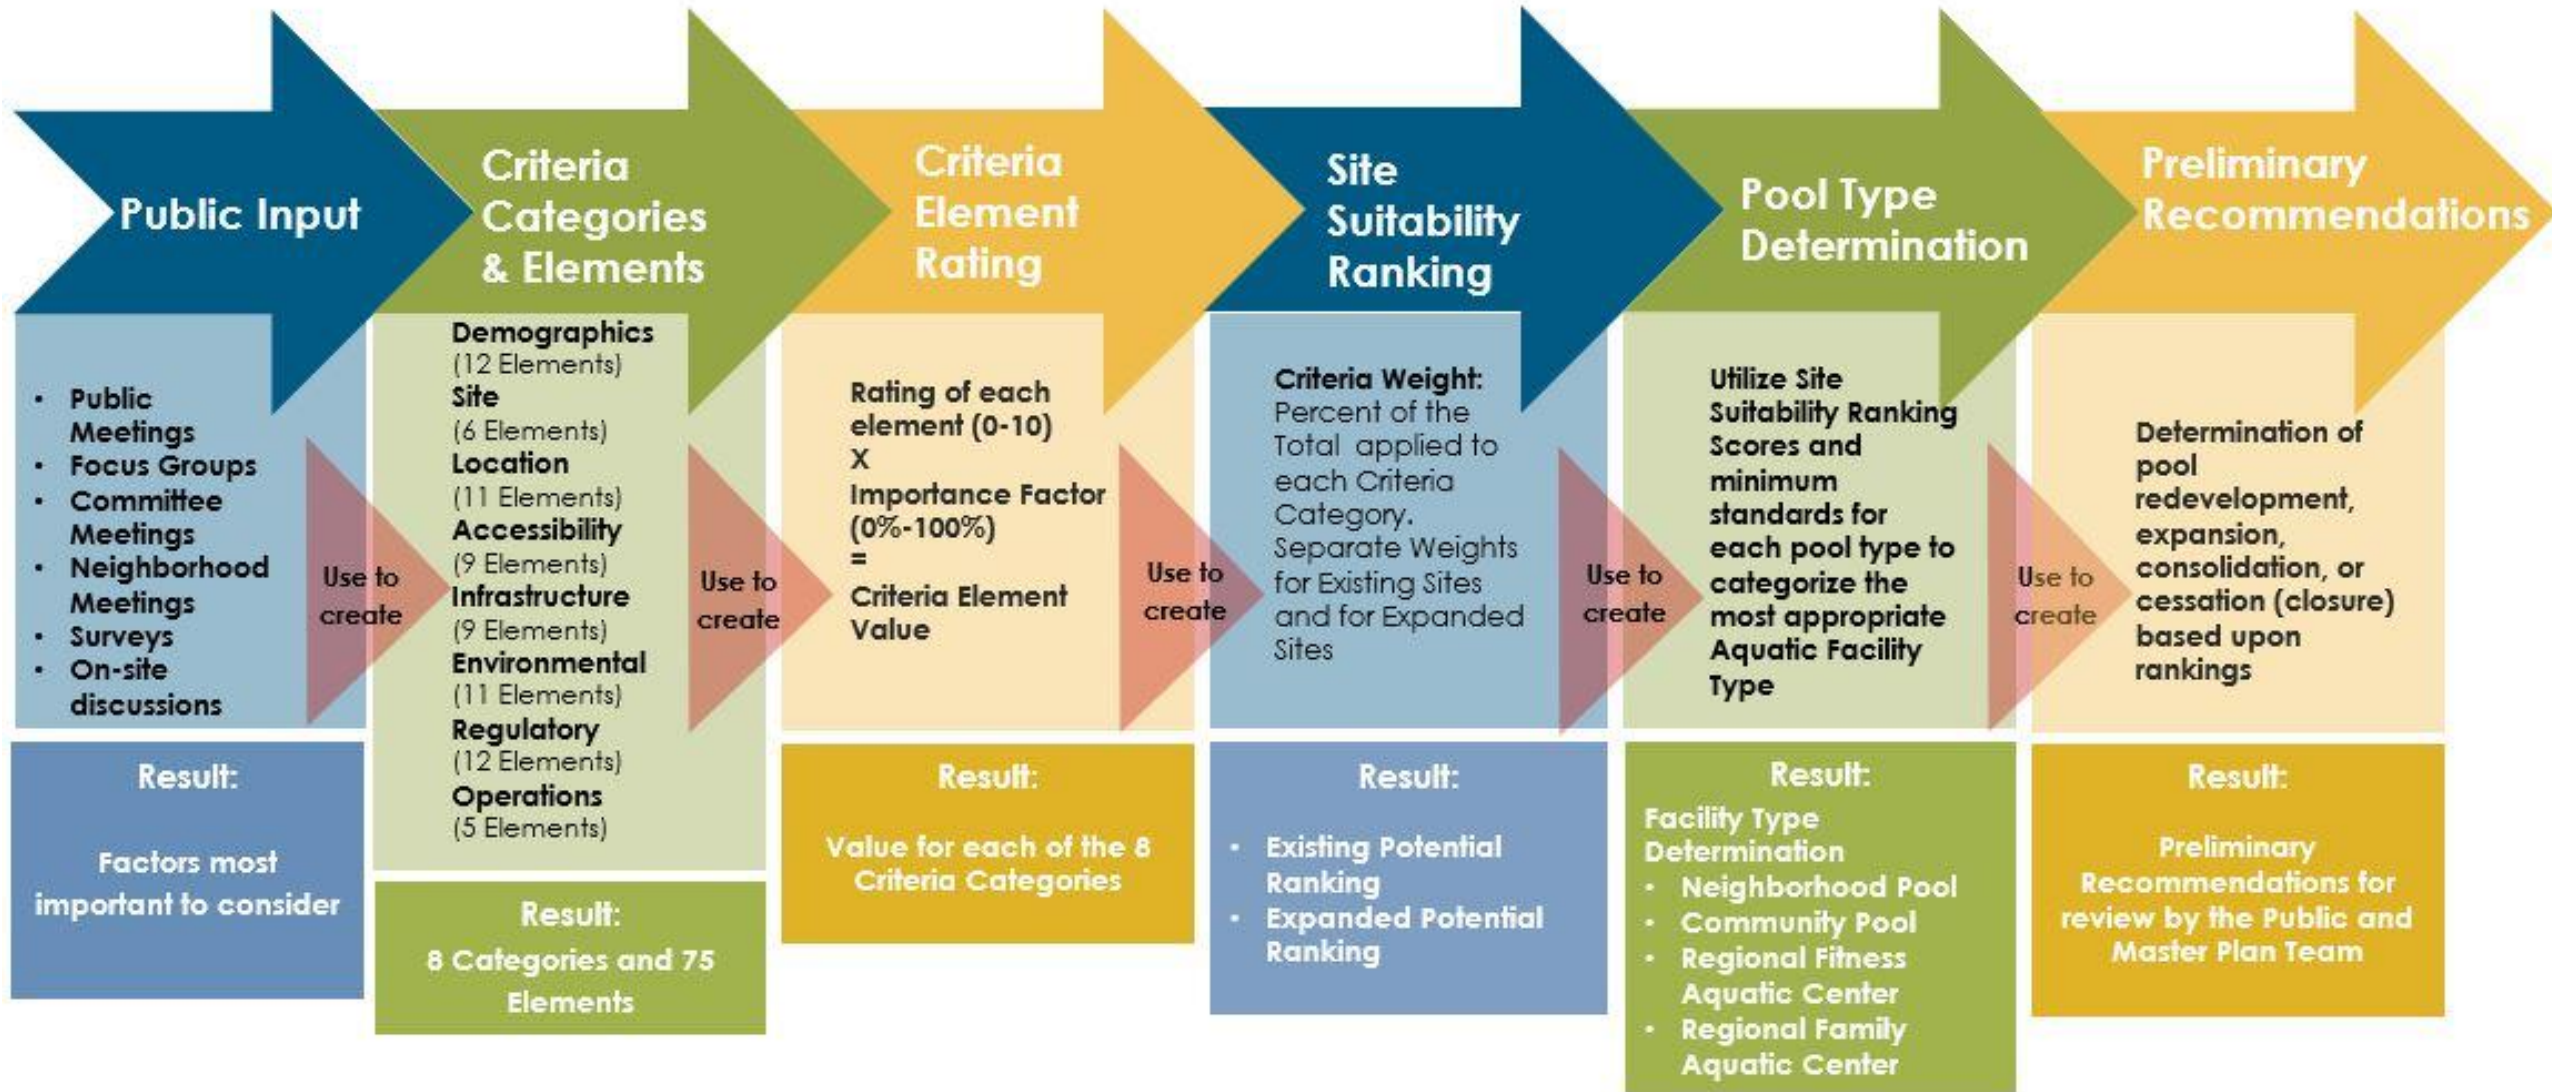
Public Input

- Public Meetings
- Focus Groups
- Committee Meetings
- Neighborhood Meetings
- Surveys
- On-site discussions

Use to create

Result:

Factors most important to consider

Criteria Categories & Elements

Demographics (12 Elements)
Site (6 Elements)
Location (11 Elements)
Accessibility (9 Elements)
Infrastructure (9 Elements)
Environmental (11 Elements)
Regulatory (12 Elements)
Operations (5 Elements)

Use to create

Result:

8 Categories and 75 Elements

Criteria Element Rating

Rating of each element (0-10)
X
Importance Factor (0%-100%)
=
Criteria Element Value

Use to create

Result:

Value for each of the 8 Criteria Categories

Site Suitability Ranking

Criteria Weight: Percent of the Total applied to each Criteria Category. Separate Weights for Existing Sites and for Expanded Sites

Use to create

Result:

- Existing Potential Ranking
- Expanded Potential Ranking

Pool Type Determination

Utilize Site Suitability Ranking Scores and minimum standards for each pool type to categorize the most appropriate Aquatic Facility Type

Use to create

Result:

Facility Type Determination
- Neighborhood Pool
- Community Pool
- Regional Fitness Aquatic Center
- Regional Family Aquatic Center

Preliminary Recommendations

Determination of pool redevelopment, expansion, consolidation, or cessation (closure) based upon rankings

Result:

Preliminary Recommendations for review by the Public and Master Plan Team